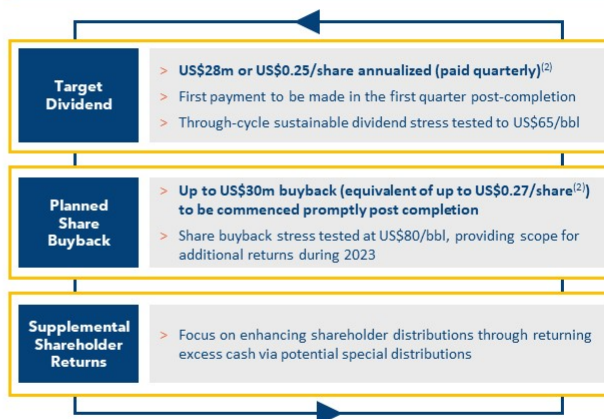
Target Dividend

> US\$28m or US\$0.25/share annualized (paid quarterly)$^{(2)}$

> First payment to be made in the first quarter post-completion

> Through-cycle sustainable dividend stress tested to US\$65/bbl

Planned Share Buyback

> Up to US\$30m buyback (equivalent of up to US\$0.27/share$^{(2)}$) to be commenced promptly post completion

> Share buyback stress tested at US\$80/bbl, providing scope for additional returns during 2023

Supplemental Shareholder Returns

> Focus on enhancing shareholder distributions through returning excess cash via potential special distributions